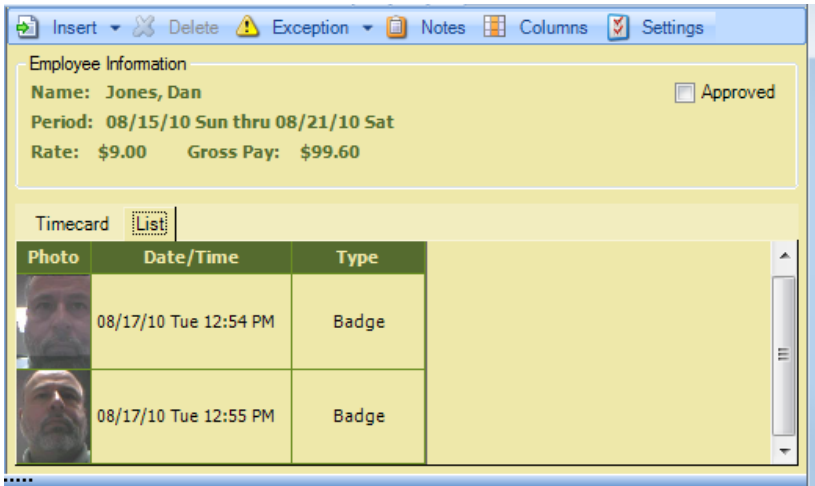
Insert ▾ Delete Exception ▾ Notes Columns Settings

Employee Information

Name: Jones, Dan

Period: 08/15/10 Sun thru 08/21/10 Sat

Rate: $9.00 Gross Pay: $99.60

Approved

Timecard List

| Photo | Date/Time | Type |
|---|---|---|
| | 08/17/10 Tue 12:54 PM | Badge |
| | 08/17/10 Tue 12:55 PM | Badge |